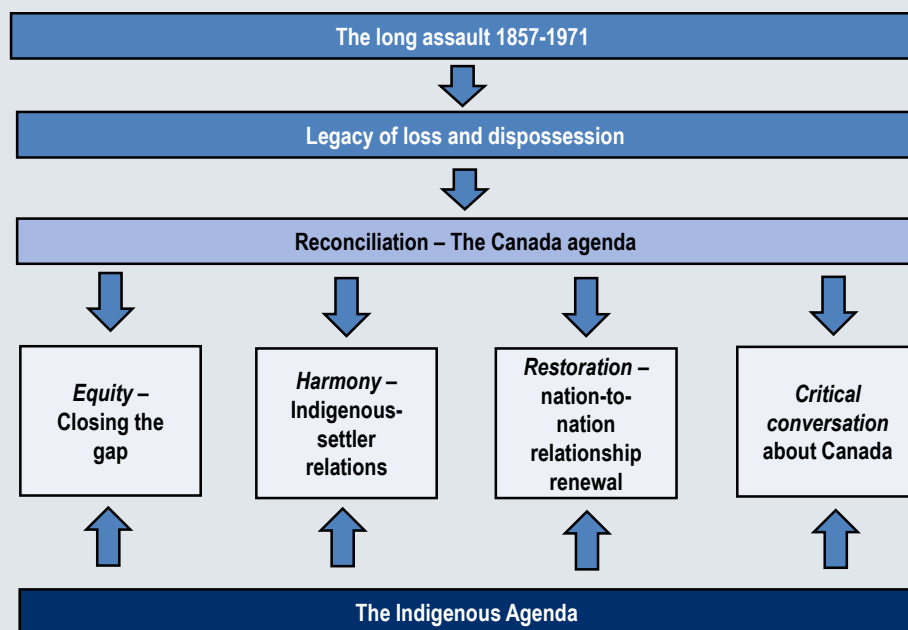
The long assault 1857-1971

Legacy of loss and dispossession

Reconciliation – The Canada agenda

Equity – Closing the gap

Harmony – Indigenous-settler relations

Restoration – nation-to-nation relationship renewal

Critical conversation about Canada

The Indigenous Agenda